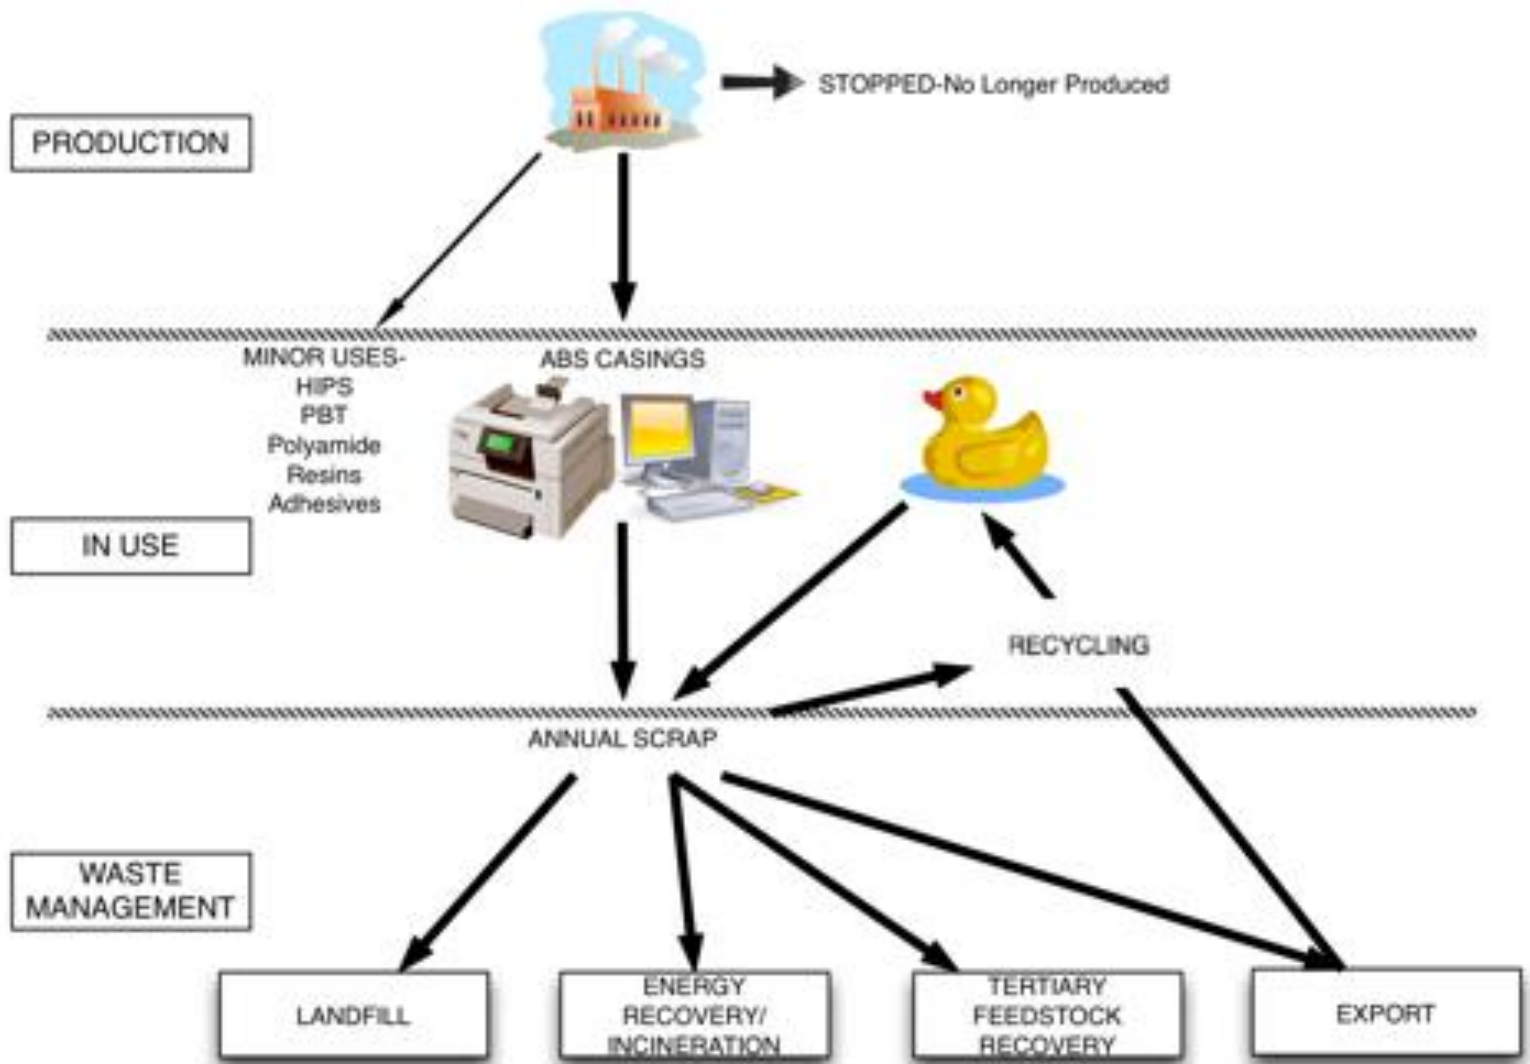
STOPPED-No Longer Produced

PRODUCTION

MINOR USES-
HIPS
PBT
Polyamide
Resins
Adhesives

ABS CASINGS

IN USE

RECYCLING

ANNUAL SCRAP

WASTE MANAGEMENT

LANDFILL

ENERGY RECOVERY/ INCINERATION

TERTIARY FEEDSTOCK RECOVERY

EXPORT